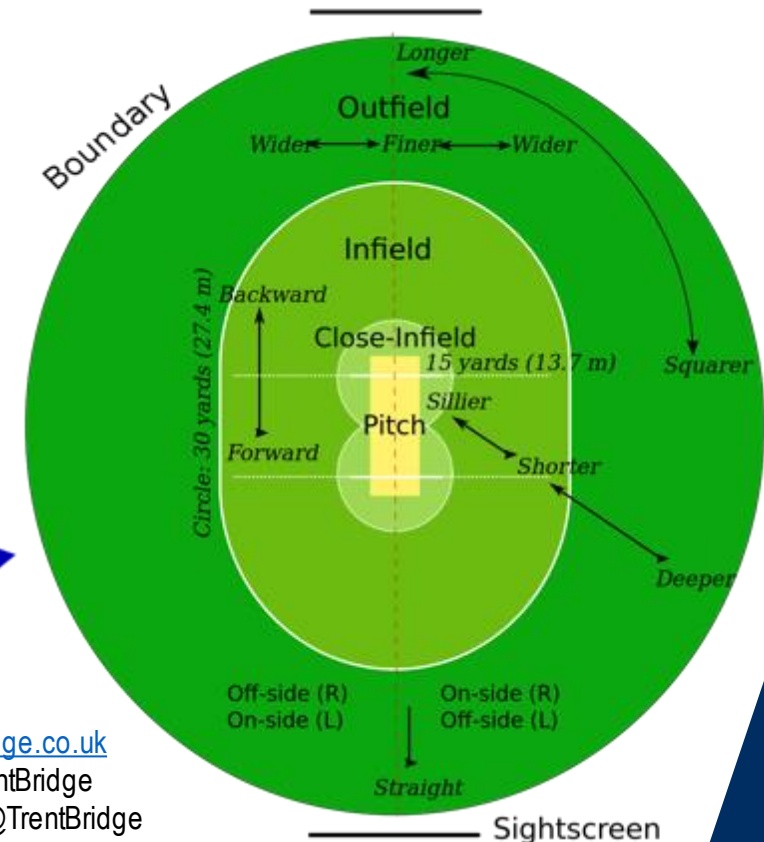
Longer

Boundary

Outfield

Wider Finer Wider

Infield

Circle: 30 yards (27.4 m)

Backward

Close-Infield

15 yards (13.7 m)

Squarer

Sillier

Pitch

Forward

Shorter

Deeper

Off-side (R)
On-side (L)

On-side (R)
Off-side (L)

ge.co.uk
ntBridge
@TrentBridge

Straight

Sightscreen